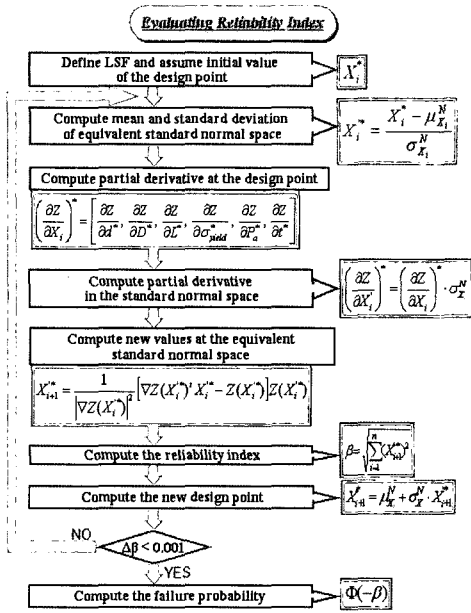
Evaluating Reliability Index

Define LSF and assume initial value of the design point

$X_i^*$

Compute mean and standard deviation of equivalent standard normal space

$X_i'^* = \frac{X_i^* - \mu_{X_i}^N}{\sigma_{X_i}^N}$

Compute partial derivative at the design point

$\left(\frac{\partial Z}{\partial X_i}\right)^* = \left[\frac{\partial Z}{\partial d^*}, \frac{\partial Z}{\partial D^*}, \frac{\partial Z}{\partial L^*}, \frac{\partial Z}{\partial \sigma_{yield}^*}, \frac{\partial Z}{\partial P_a^*}, \frac{\partial Z}{\partial t^*}\right]$

Compute partial derivative in the standard normal space

$\left(\frac{\partial Z}{\partial X_i'}\right)^* = \left(\frac{\partial Z}{\partial X_i}\right)^* \cdot \sigma_X^N$

Compute new values at the equivalent standard normal space

$X_{i+1}'^* = \frac{1}{\left|\nabla Z(X_i'^*)\right|^2}\left[\nabla Z(X_i'^*)^t X_i'^* - Z(X_i'^*)\right]Z(X_i'^*)$

Compute the reliability index

$\beta = \sqrt{\sum_{i=1}^{n}(X_{i+1}'^*)^2}$

Compute the new design point

$X_{i+1}^* = \mu_X^N + \sigma_X^N \cdot X_{i+1}'^*$

NO

$\Delta\beta < 0.001$

YES

Compute the failure probability

$\Phi(-\beta)$